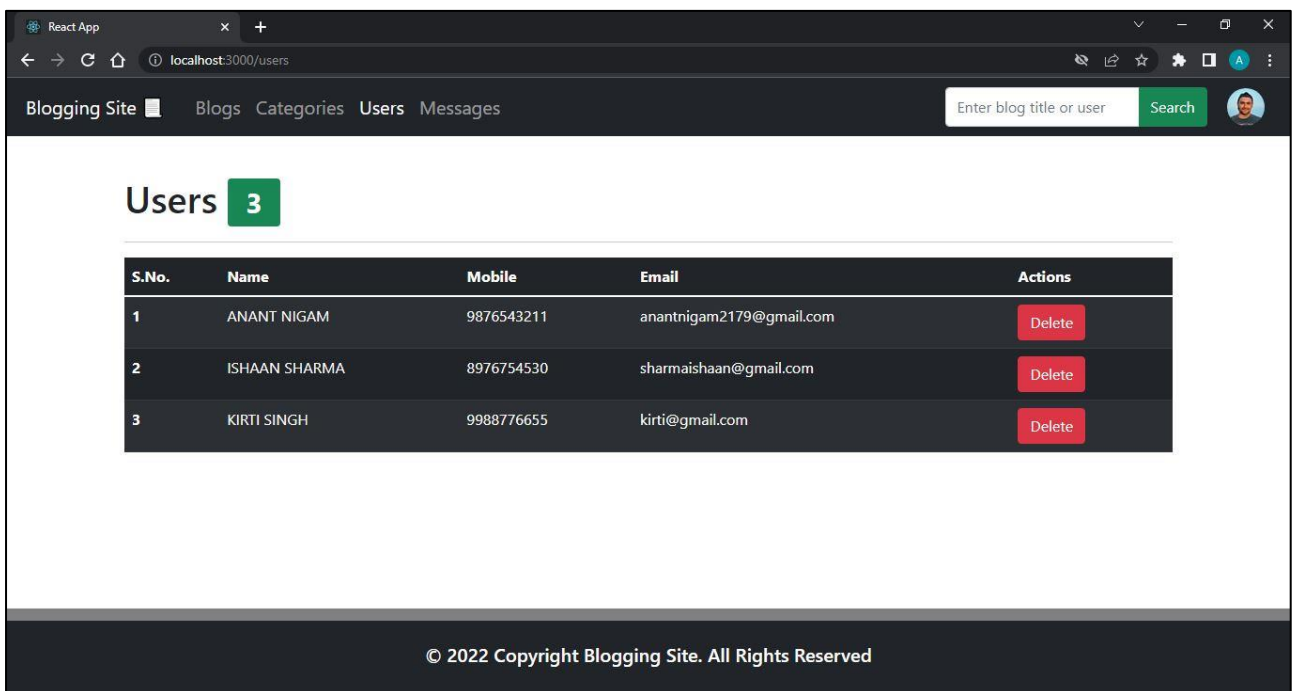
React App

localhost:3000/users

A

Blogging Site Blogs Categories Users Messages

Enter blog title or user

Search

Users 3

| S.No. | Name | Mobile | Email | Actions |
|---|---|---|---|---|
| 1 | ANANT NIGAM | 9876543211 | anantnigam2179@gmail.com | Delete |
| 2 | ISHAAN SHARMA | 8976754530 | sharmaishaan@gmail.com | Delete |
| 3 | KIRTI SINGH | 9988776655 | kirti@gmail.com | Delete |

© 2022 Copyright Blogging Site. All Rights Reserved